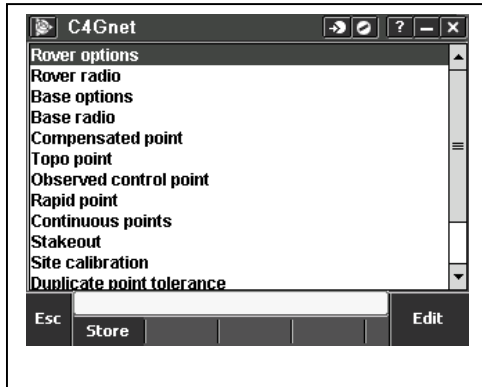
C4Gnet

?

Rover options
Rover radio
Base options
Base radio
Compensated point
Topo point
Observed control point
Rapid point
Continuous points
Stakeout
Site calibration
Duplicate point tolerance

Esc
Store
Edit